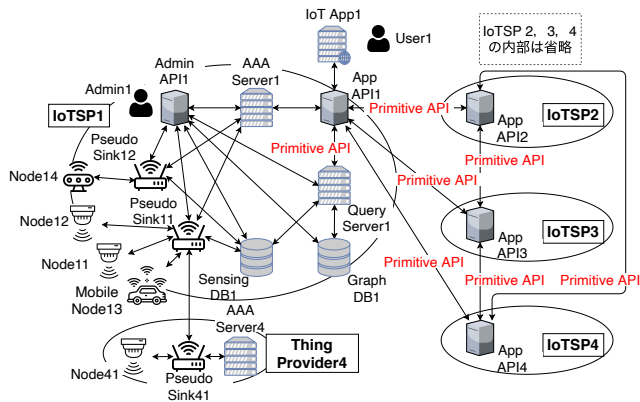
IoT App1

User1

IoTSP 2, 3, 4
の内部は省略

Admin1

Admin
API1

AAA
Server1

App
API1

Primitive API

IoTSP1

App
API2

IoTSP2

Pseudo
Sink12

Primitive API

Primitive API

Node14

Primitive API

Pseudo
Sink11

Query
Server1

Node12

App
API3

IoTSP3

Node11

Primitive API

Mobile
Node13

Sensing
DB1

Graph
DB1

Primitive API

Primitive API

AAA
Server4

App
API4

IoTSP4

Thing
Provider4

Node41

Pseudo
Sink41